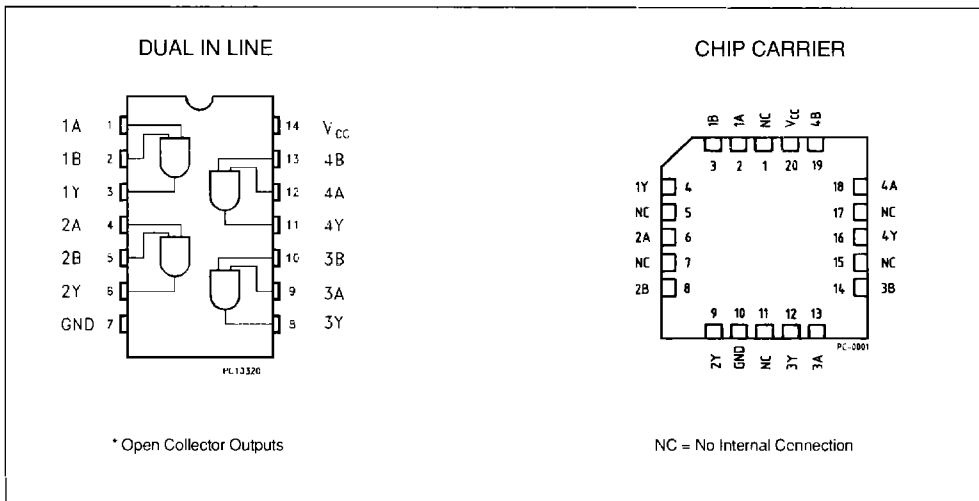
DUAL IN LINE

1A 1
1B 2
1Y 3
2A 4
2B 5
2Y 6
GND 7

14 $V_{CC}$
13 4B
12 4A
11 4Y
10 3B
9 3A
8 3Y

PC13320

CHIP CARRIER

1B 1A NC $V_{CC}$ 4B
3 2 1 20 19

1Y 4
NC 5
2A 6
NC 7
2B 8

18 4A
17 NC
16 4Y
15 NC
14 3B

9 10 11 12 13
2Y GND NC 3Y 3A

PC-0001

* Open Collector Outputs

NC = No Internal Connection